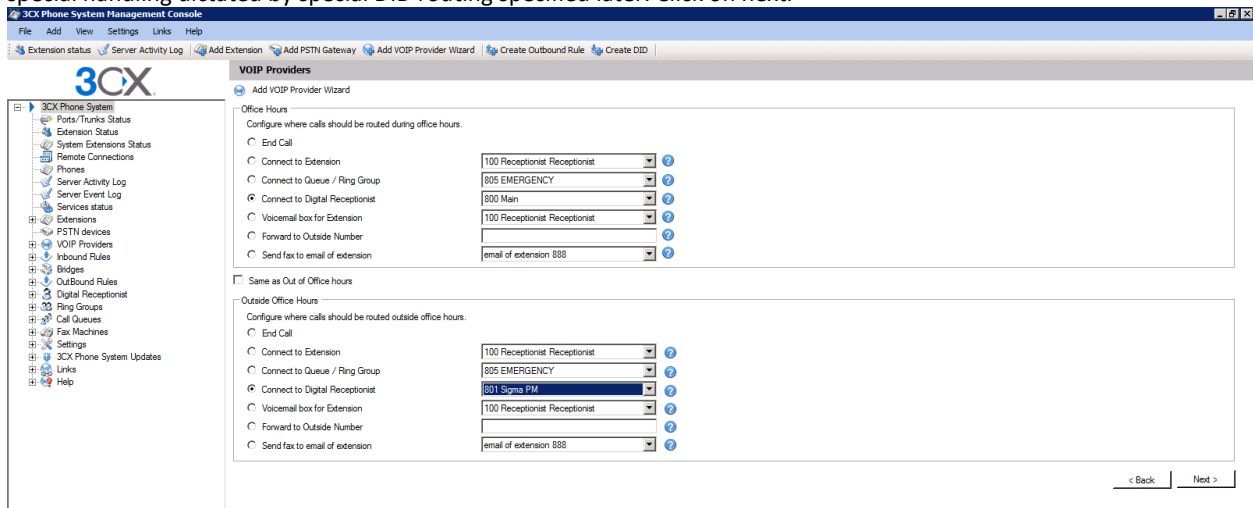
special handling dictated by special DID routing specified later. Click on next.

3CX Phone System Management Console

File Add View Settings Links Help

Extension status | Server Activity Log | Add Extension | Add PSTN Gateway | Add VOIP Provider Wizard | Create Outbound Rule | Create DID

3CX

3CX Phone System
Ports/Trunks Status
Extension Status
System Extensions Status
Remote Connections
Phones
Server Activity Log
Server Event Log
Services status
Extensions
PSTN devices
VOIP Providers
Inbound Rules
Bridges
OutBound Rules
Digital Receptionist
Ring Groups
Call Queues
Fax Machines
Settings
3CX Phone System Updates
Links
Help

VOIP Providers

Add VOIP Provider Wizard

Office Hours

Configure where calls should be routed during office hours.

End Call
Connect to Extension — 100 Receptionist Receptionist
Connect to Queue / Ring Group — 805 EMERGENCY
Connect to Digital Receptionist — 800 Main
Voicemail box for Extension — 100 Receptionist Receptionist
Forward to Outside Number
Send fax to email of extension — email of extension 888

Same as Out of Office hours

Outside Office Hours

Configure where calls should be routed outside office hours.

End Call
Connect to Extension — 100 Receptionist Receptionist
Connect to Queue / Ring Group — 805 EMERGENCY
Connect to Digital Receptionist — 801 Sigma PM
Voicemail box for Extension — 100 Receptionist Receptionist
Forward to Outside Number
Send fax to email of extension — email of extension 888

< Back    Next >